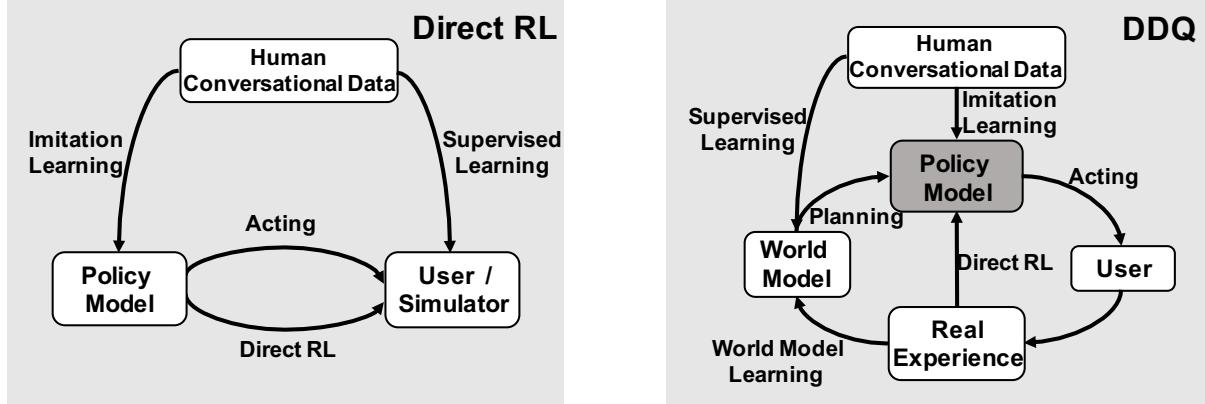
Direct RL

Human Conversational Data

Imitation Learning

Supervised Learning

Acting

Policy Model

User / Simulator

Direct RL

DDQ

Human Conversational Data

Supervised Learning

Imitation Learning

Policy Model

Acting

Planning

World Model

Direct RL

User

Real Experience

World Model Learning